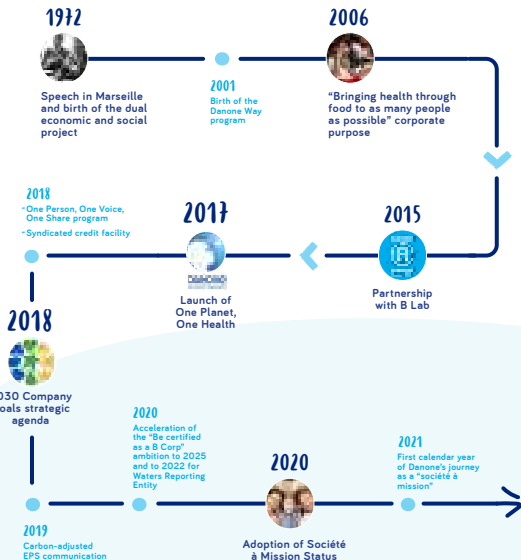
1972

Speech in Marseille and birth of the dual economic and social project

2001
Birth of the Danone Way program

2006

"Bringing health through food to as many people as possible" corporate purpose

2018
-One Person, One Voice, One Share program
-Syndicated credit facility

2017

Launch of One Planet, One Health

2015

Partnership with B Lab

2018

030 Company oals strategic agenda

2020
Acceleration of the "Be certified as a B Corp" ambition to 2025 and to 2022 for Waters Reporting Entity

2020

Adoption of Société à Mission Status

2021
First calendar year of Danone's journey as a "société à mission"

2019
Carbon-adjusted EPS communication